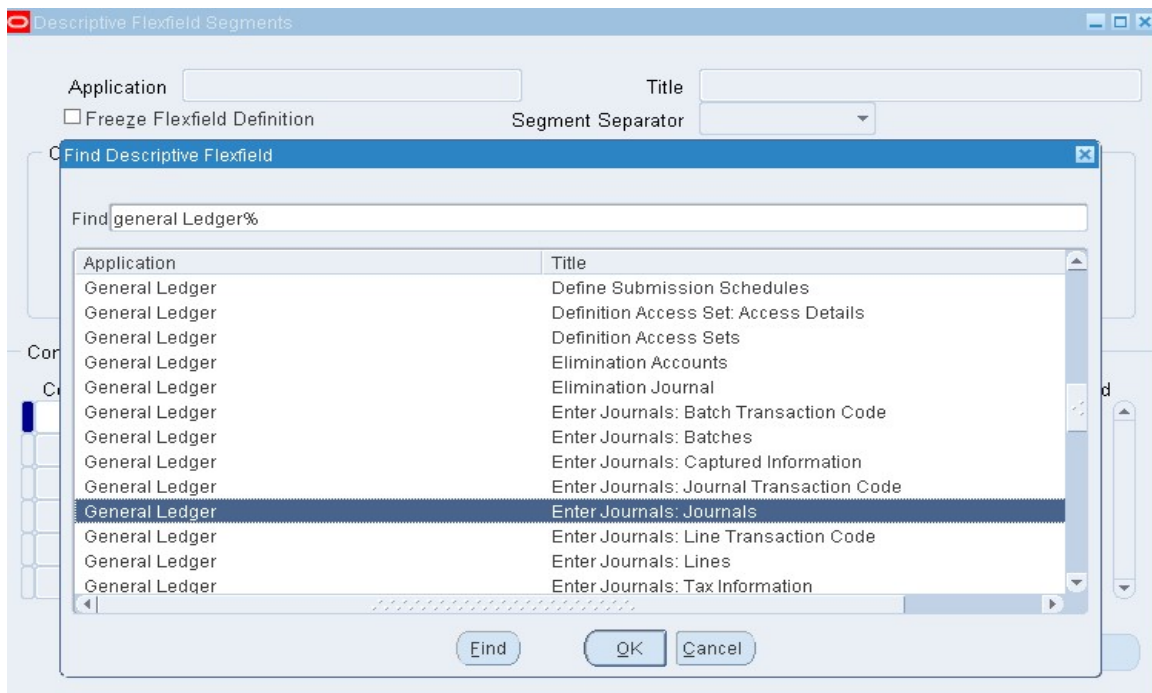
Descriptive Flexfield Segments

Application

Title

Freeze Flexfield Definition

Segment Separator

C

Find Descriptive Flexfield

Find general Ledger%

| Application | Title |
|---|---|
| General Ledger | Define Submission Schedules |
| General Ledger | Definition Access Set: Access Details |
| General Ledger | Definition Access Sets |
| General Ledger | Elimination Accounts |
| General Ledger | Elimination Journal |
| General Ledger | Enter Journals: Batch Transaction Code |
| General Ledger | Enter Journals: Batches |
| General Ledger | Enter Journals: Captured Information |
| General Ledger | Enter Journals: Journal Transaction Code |
| General Ledger | Enter Journals: Journals |
| General Ledger | Enter Journals: Line Transaction Code |
| General Ledger | Enter Journals: Lines |
| General Ledger | Enter Journals: Tax Information |

Cor

C

d

Find

OK

Cancel